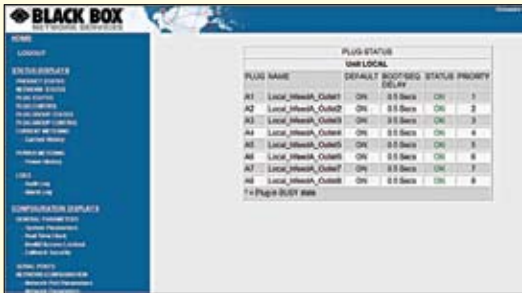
BLACK BOX
NETWORK SERVICES

HOME

LOGOUT

STATUS DISPLAYS

CONFIGURATION DISPLAYS

GENERAL PARAMETERS

SERIAL PORTS

NETWORK CONFIGURATION

| PLUG STATUS | | | | | |
|---|---|---|---|---|---|
| Unit LOCAL | | | | | |
| PLUG | NAME | DEFAULT | BOOT/SEQ DELAY | STATUS | PRIORITY |
| A1 | Local_Mixed4_Outlet1 | ON | 0.5 Secs | ON | 1 |
| A2 | Local_Mixed4_Outlet2 | ON | 0.5 Secs | ON | 2 |
| A3 | Local_Mixed4_Outlet3 | ON | 0.5 Secs | ON | 3 |
| A4 | Local_Mixed4_Outlet4 | ON | 0.5 Secs | ON | 4 |
| A5 | Local_Mixed4_Outlet5 | ON | 0.5 Secs | ON | 5 |
| A6 | Local_Mixed4_Outlet6 | ON | 0.5 Secs | ON | 6 |
| A7 | Local_Mixed4_Outlet7 | ON | 0.5 Secs | ON | 7 |
| A8 | Local_Mixed4_Outlet8 | ON | 0.5 Secs | ON | 8 |
| * = Plug in BUSY state | | | | | |